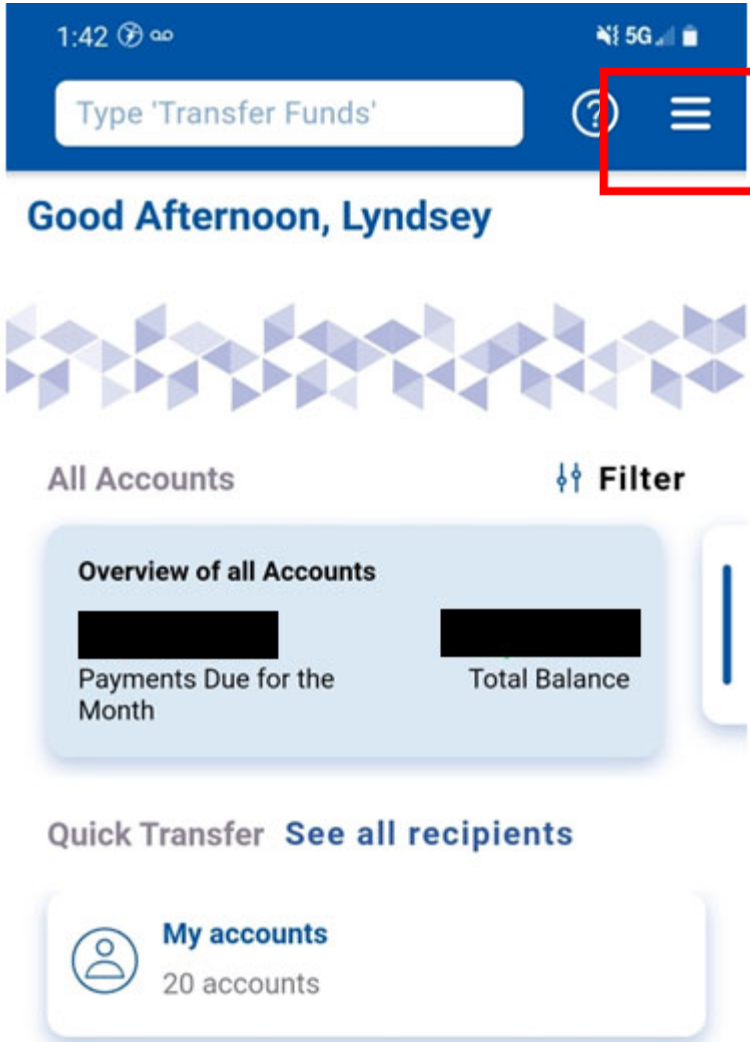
1:42

5G

Type 'Transfer Funds'

Good Afternoon, Lyndsey

All Accounts

Filter

Overview of all Accounts

Payments Due for the Month

Total Balance

Quick Transfer See all recipients

My accounts

20 accounts